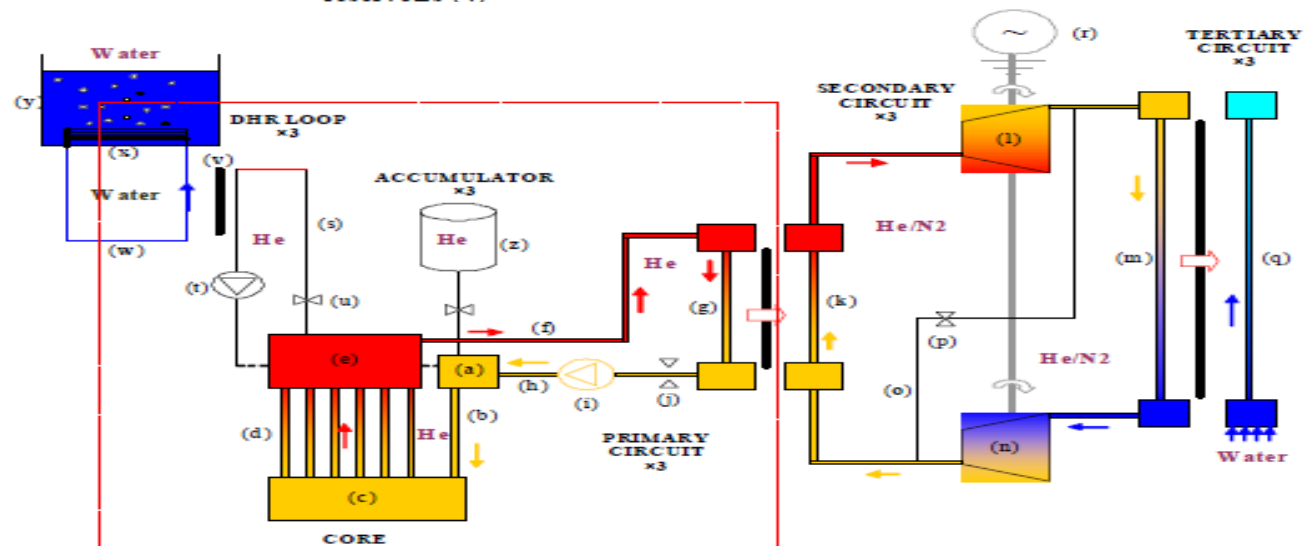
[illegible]

Water

(y)

(x)

Water

(w)

DHR LOOP
×3

(v)

He

(s)

(t)

(u)

ACCUMULATOR
×3

He

(z)

He

(f)

(e)

(a)

(h)

(i)

(j)

(g)

(d)

He

(b)

(c)

CORE

PRIMARY CIRCUIT
×3

(k)

He/N2

SECONDARY CIRCUIT
×3

(r)

(l)

(p)

He/N2

(o)

(n)

(m)

TERTIARY CIRCUIT
×3

(q)

Water